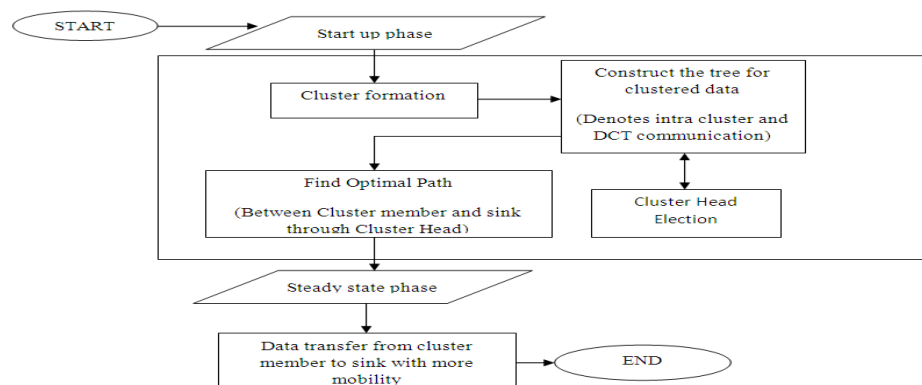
START

Start up phase

Cluster formation

Construct the tree for clustered data

(Denotes intra cluster and DCT communication)

Find Optimal Path

(Between Cluster member and sink through Cluster Head)

Cluster Head Election

Steady state phase

Data transfer from cluster member to sink with more mobility

END